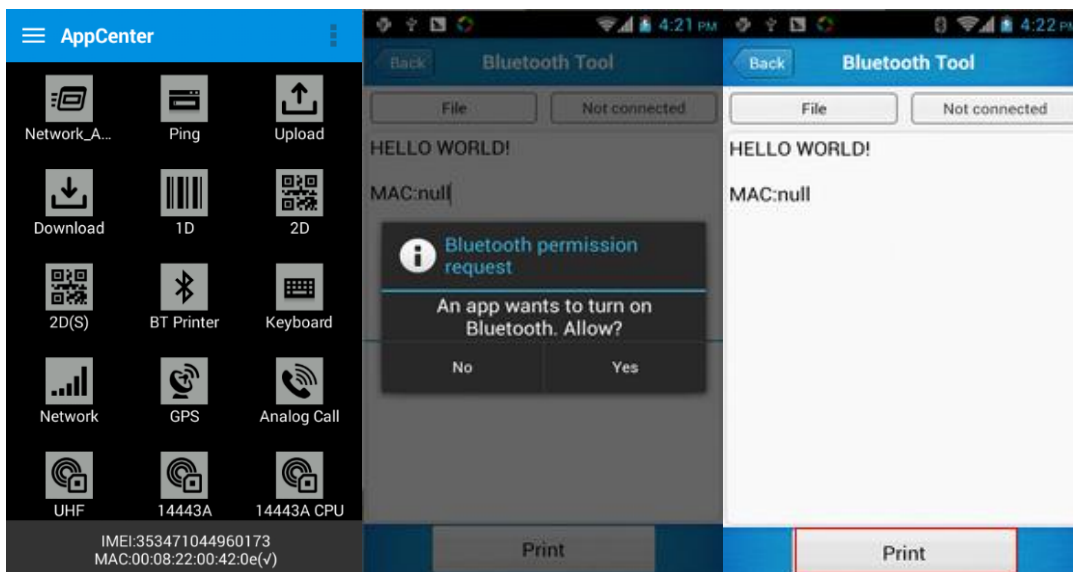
AppCenter

Network_A...
Ping
Upload
Download
1D
2D
2D(S)
BT Printer
Keyboard
Network
GPS
Analog Call
UHF
14443A
14443A CPU

IMEI:353471044960173
MAC:00:08:22:00:42:0e(√)

4:21 PM
Back
Bluetooth Tool
File
Not connected
HELLO WORLD!

MAC:null

Bluetooth permission request
An app wants to turn on Bluetooth. Allow?
No
Yes

Print

4:22 PM
Back
Bluetooth Tool
File
Not connected
HELLO WORLD!

MAC:null

Print